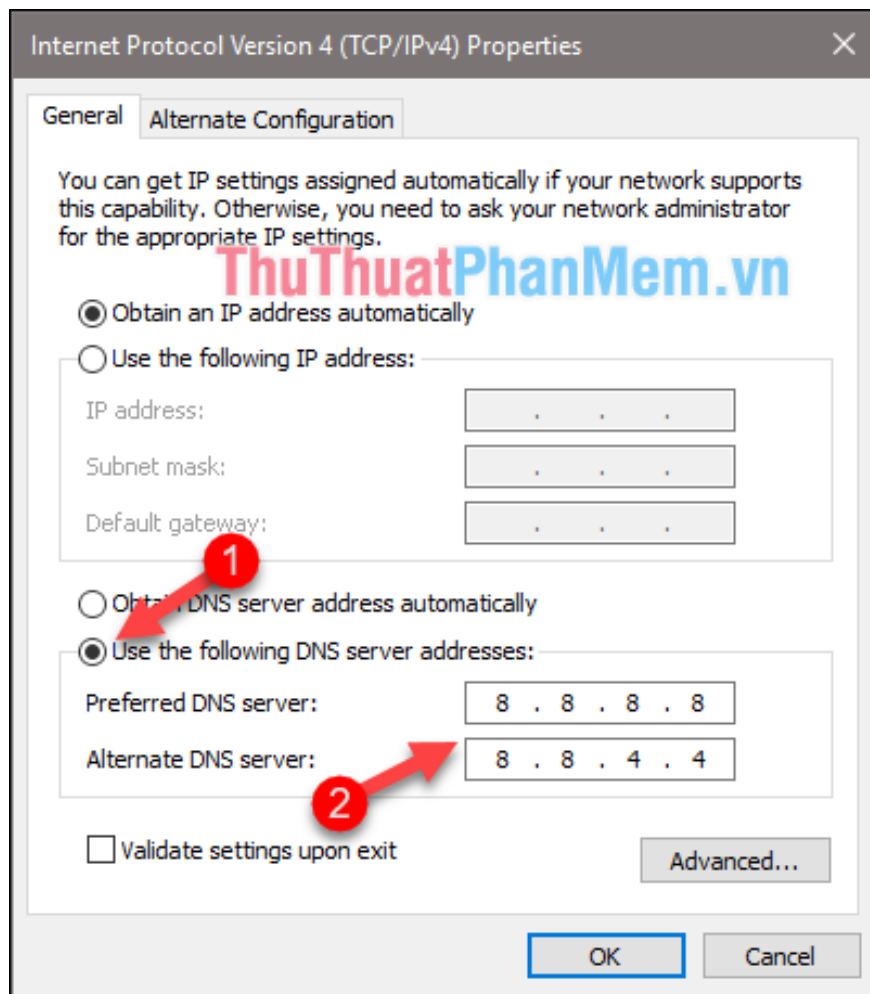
Internet Protocol Version 4 (TCP/IPv4) Properties

General | Alternate Configuration

You can get IP settings assigned automatically if your network supports this capability. Otherwise, you need to ask your network administrator for the appropriate IP settings.

ThuThuatPhanMem.vn

Obtain an IP address automatically

Use the following IP address:

IP address: . . .

Subnet mask: . . .

Default gateway: . . .

1

Obt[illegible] DNS server address automatically

Use the following DNS server addresses:

Preferred DNS server: 8 . 8 . 8 . 8

Alternate DNS server: 8 . 8 . 4 . 4

2

Validate settings upon exit

Advanced...

OK

Cancel